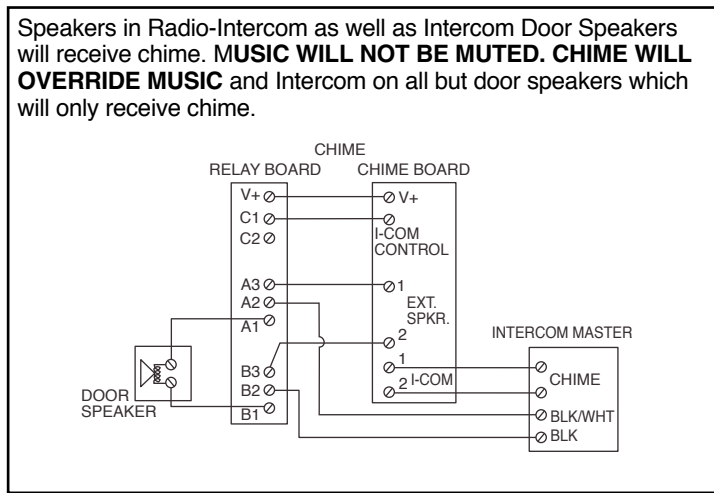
Speakers in Radio-Intercom as well as Intercom Door Speakers will receive chime. M**USIC WILL NOT BE MUTED. CHIME WILL OVERRIDE MUSIC** and Intercom on all but door speakers which will only receive chime.

RELAY BOARD
V+
C1
C2
A3
A2
A1
B3
B2
B1

CHIME
CHIME BOARD
V+
I-COM CONTROL
1
EXT. SPKR.
2
1
2 I-COM

INTERCOM MASTER
CHIME
BLK/WHT
BLK

DOOR SPEAKER